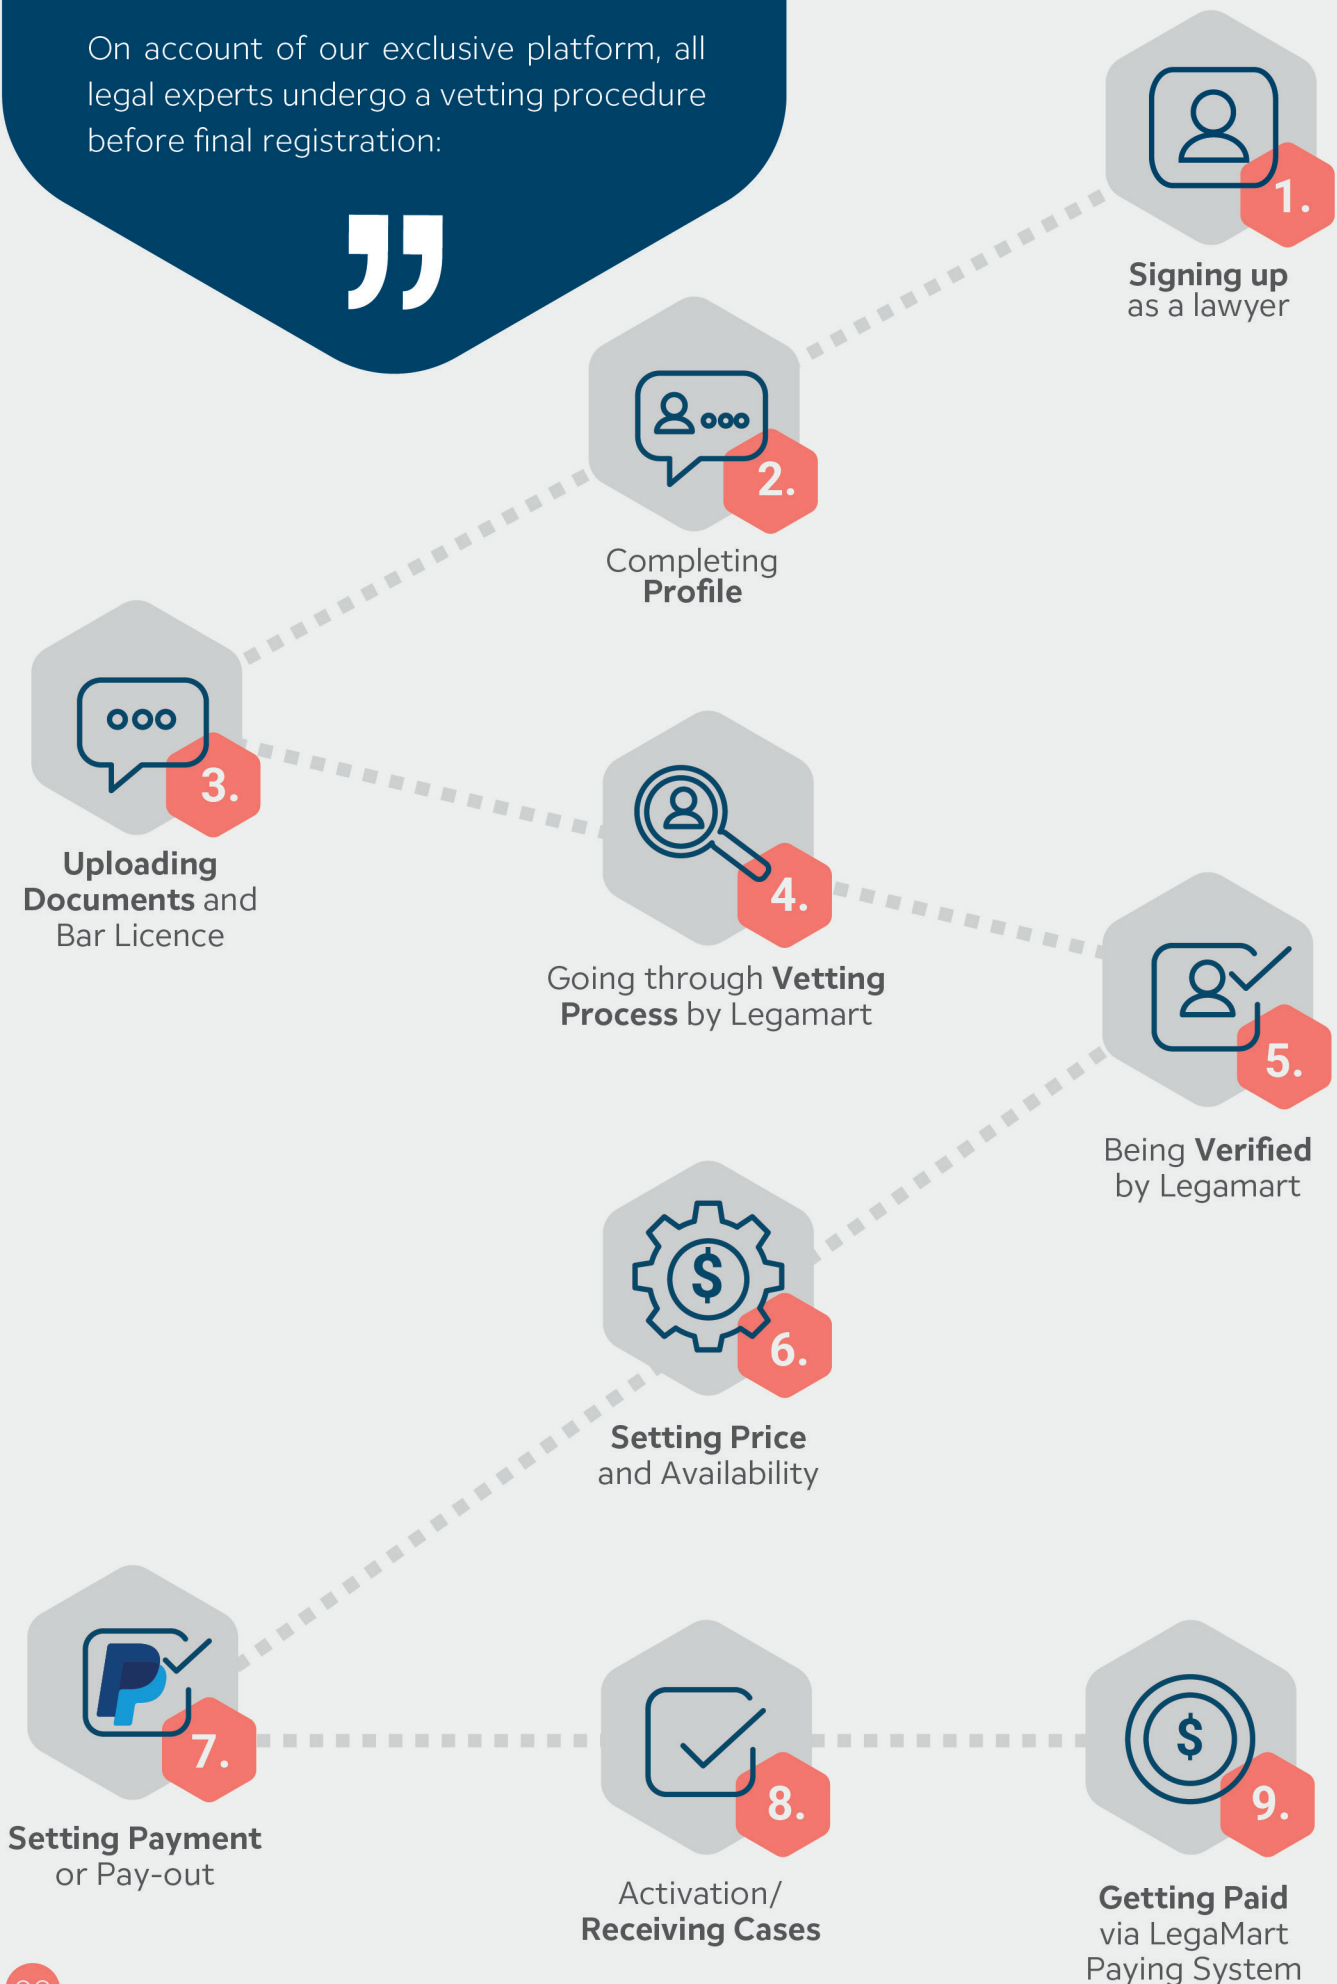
On account of our exclusive platform, all legal experts undergo a vetting procedure before final registration:

1.
Signing up
as a lawyer

2.
Completing
Profile

3.
Uploading
Documents and
Bar Licence

4.
Going through Vetting
Process by Legamart

5.
Being Verified
by Legamart

6.
Setting Price
and Availability

7.
Setting Payment
or Pay-out

8.
Activation/
Receiving Cases

9.
Getting Paid
via LegaMart
Paying System